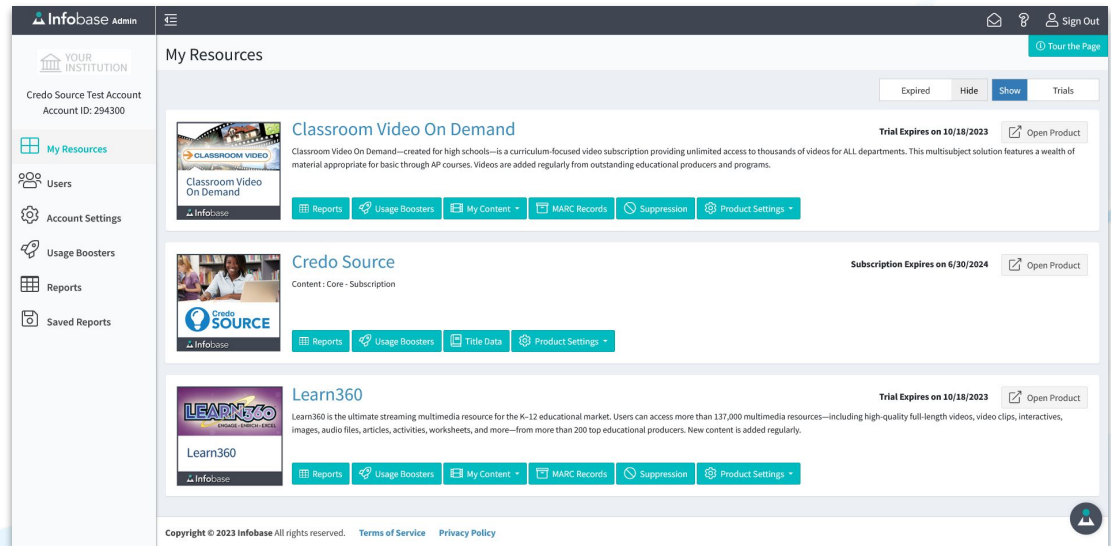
Infobase Admin

Sign Out

YOUR INSTITUTION

Credo Source Test Account
Account ID: 294300

My Resources

Users

Account Settings

Usage Boosters

Reports

Saved Reports

My Resources

Tour the Page

Expired | Hide | Show | Trials

CLASSROOM VIDEO
Classroom Video On Demand
Infobase

Classroom Video On Demand

Trial Expires on 10/18/2023

Open Product

Classroom Video On Demand—created for high schools—is a curriculum-focused video subscription providing unlimited access to thousands of videos for ALL departments. This multisubject solution features a wealth of material appropriate for basic through AP courses. Videos are added regularly from outstanding educational producers and programs.

Reports | Usage Boosters | My Content | MARC Records | Suppression | Product Settings

Credo SOURCE
Infobase

Credo Source

Subscription Expires on 6/30/2024

Open Product

Content : Core - Subscription

Reports | Usage Boosters | Title Data | Product Settings

LEARN360
ENGAGE · ENRICH · EXCEL
Learn360
Infobase

Learn360

Trial Expires on 10/18/2023

Open Product

Learn360 is the ultimate streaming multimedia resource for the K–12 educational market. Users can access more than 137,000 multimedia resources—including high-quality full-length videos, video clips, interactives, images, audio files, articles, activities, worksheets, and more—from more than 200 top educational producers. New content is added regularly.

Reports | Usage Boosters | My Content | MARC Records | Suppression | Product Settings

Copyright © 2023 Infobase All rights reserved. Terms of Service Privacy Policy